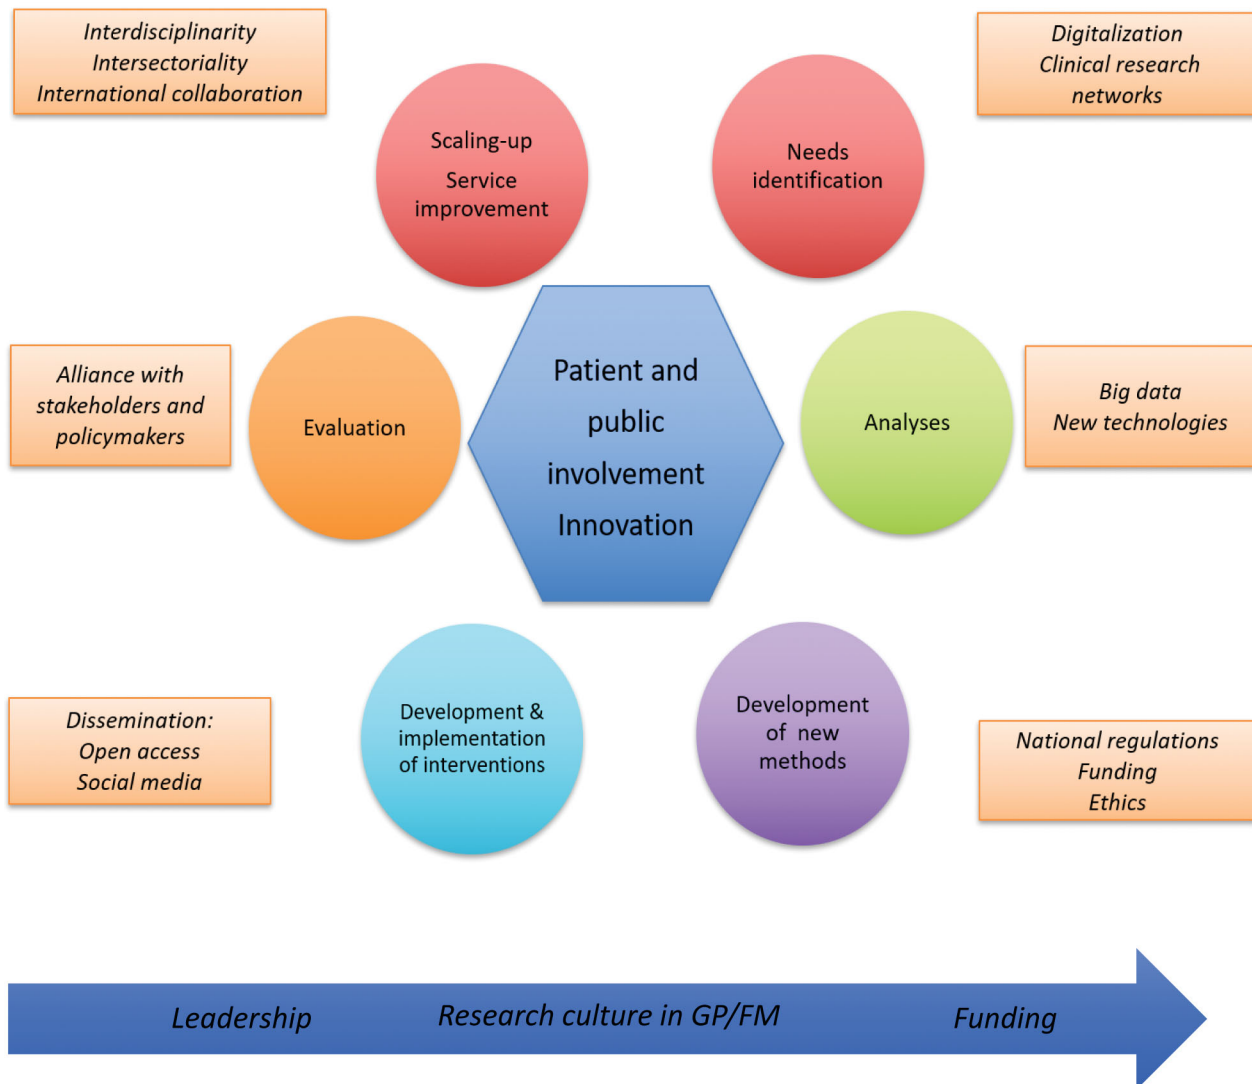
Interdisciplinarity
Intersectoriality
International collaboration

Scaling-up
Service improvement

Needs identification

Digitalization
Clinical research networks

Alliance with stakeholders and policymakers

Evaluation

Patient and public involvement
Innovation

Analyses

Big data
New technologies

Dissemination:
Open access
Social media

Development & implementation of interventions

Development of new methods

National regulations
Funding
Ethics

Leadership Research culture in GP/FM Funding